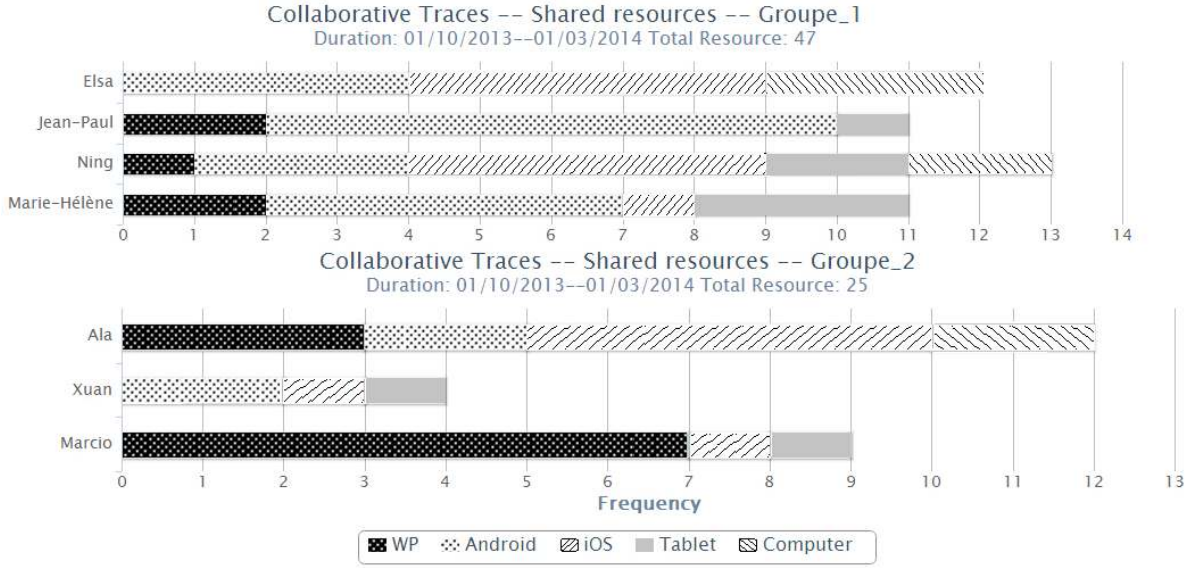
Collaborative Traces -- Shared resources -- Groupe_1
Duration: 01/10/2013--01/03/2014 Total Resource: 47

Elsa
Jean-Paul
Ning
Marie-Hélène

0 1 2 3 4 5 6 7 8 9 10 11 12 13 14

Collaborative Traces -- Shared resources -- Groupe_2
Duration: 01/10/2013--01/03/2014 Total Resource: 25

Ala
Xuan
Marcio

0 1 2 3 4 5 6 7 8 9 10 11 12 13
Frequency

WP Android iOS Tablet Computer